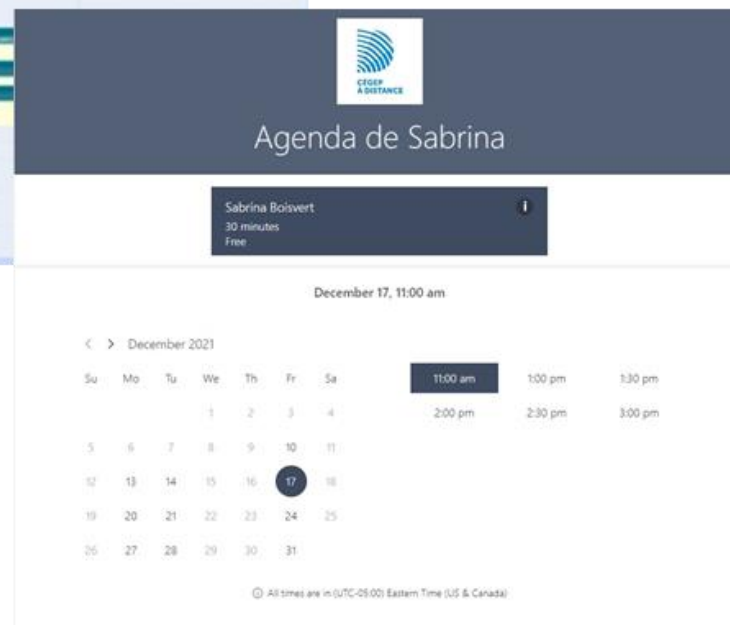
CÉGEP À DISTANCE

Agenda de Sabrina

Sabrina Boisvert
30 minutes
Free

December 17, 11:00 am

< > December 2021

| Su | Mo | Tu | We | Th | Fr | Sa |
|---|---|---|---|---|---|---|
| | | | 1 | 2 | 3 | 4 |
| 5 | 6 | 7 | 8 | 9 | 10 | 11 |
| 12 | 13 | 14 | 15 | 16 | 17 | 18 |
| 19 | 20 | 21 | 22 | 23 | 24 | 25 |
| 26 | 27 | 28 | 29 | 30 | 31 | |

11:00 am
1:00 pm
1:30 pm
2:00 pm
2:30 pm
3:00 pm

All times are in (UTC-05:00) Eastern Time (US & Canada)